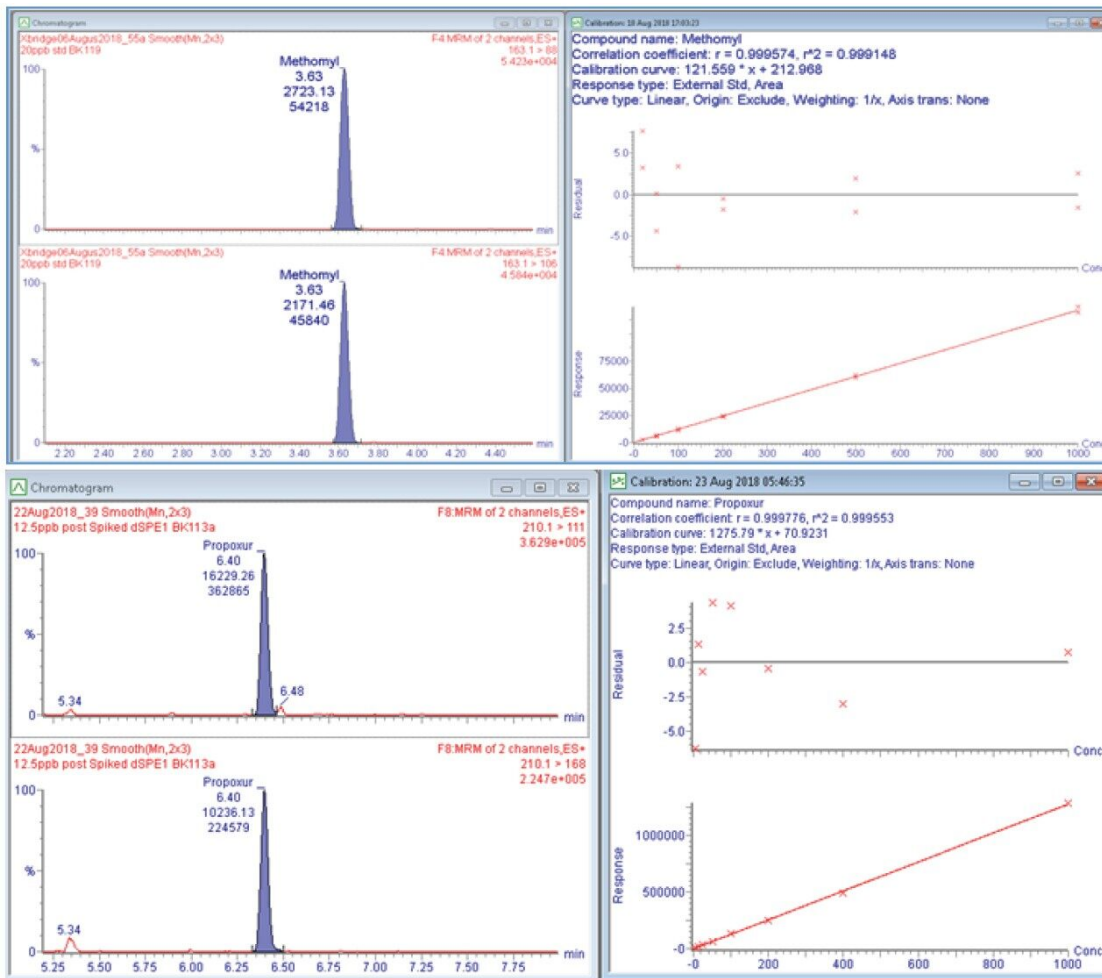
Chromatogram

Xbridge06Augus2018_55a Smooth(Mn,2x3)
20ppb std BK119

F4:MRM of 2 channels,ES+
163.1 > 88
5.423e+004

Methomyl
3.63
2723.13
54218

100
%
0
min

Xbridge06Augus2018_55a Smooth(Mn,2x3)
20ppb std BK119

F4:MRM of 2 channels,ES+
163.1 > 106
4.584e+004

Methomyl
3.63
2171.46
45840

100
%
0
min
2.20 2.40 2.60 2.80 3.00 3.20 3.40 3.60 3.80 4.00 4.20 4.40

Calibration: 18 Aug 2018 17:03:23

Compound name: Methomyl
Correlation coefficient: r = 0.999574, r^2 = 0.999148
Calibration curve: 121.559 * x + 212.968
Response type: External Std, Area
Curve type: Linear, Origin: Exclude, Weighting: 1/x, Axis trans: None

Residual
5.0
0.0
-5.0
Conc

Response
75000
50000
25000
0
Conc
0 100 200 300 400 500 600 700 800 900 1000

Chromatogram

22Aug2018_39 Smooth(Mn,2x3)
12.5ppb post Spiked dSPE1 BK113a

F8:MRM of 2 channels,ES+
210.1 > 111
3.629e+005

Propoxur
6.40
16229.26
362865

5.34
6.48

100
%
0
min

22Aug2018_39 Smooth(Mn,2x3)
12.5ppb post Spiked dSPE1 BK113a

F8:MRM of 2 channels,ES+
210.1 > 168
2.247e+005

Propoxur
6.40
10236.13
224579

5.34

100
%
0
min
5.25 5.50 5.75 6.00 6.25 6.50 6.75 7.00 7.25 7.50 7.75

Calibration: 23 Aug 2018 05:46:35

Compound name: Propoxur
Correlation coefficient: r = 0.999776, r^2 = 0.999553
Calibration curve: 1275.79 * x + 70.9231
Response type: External Std, Area
Curve type: Linear, Origin: Exclude, Weighting: 1/x, Axis trans: None

Residual
2.5
0.0
-2.5
-5.0
Conc

Response
1000000
500000
0
Conc
0 200 400 600 800 1000